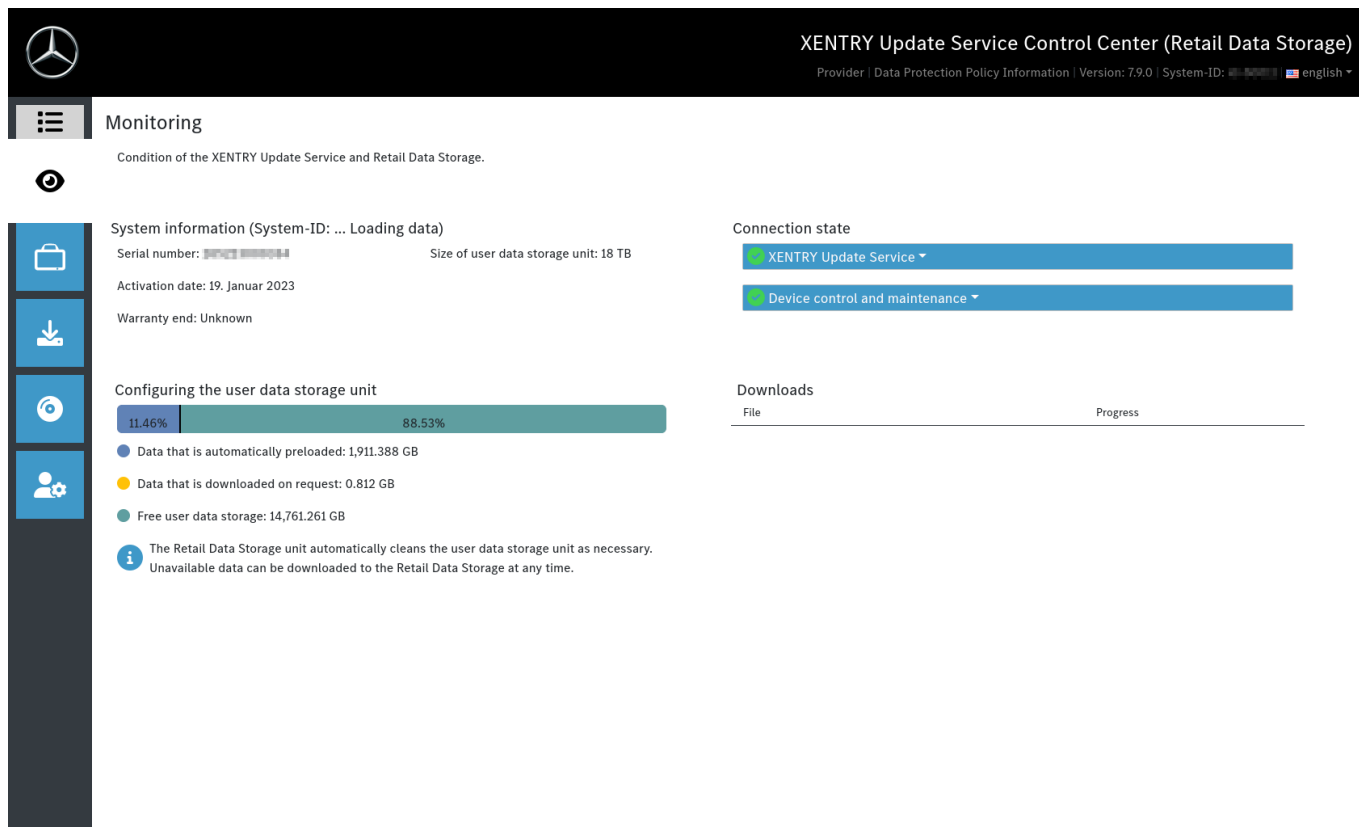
XENTRY Update Service Control Center (Retail Data Storage)

Provider | Data Protection Policy Information | Version: 7.9.0 | System-ID: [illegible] | english

Monitoring

Condition of the XENTRY Update Service and Retail Data Storage.

System information (System-ID: ... Loading data)

Serial number: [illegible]

Size of user data storage unit: 18 TB

Activation date: 19. Januar 2023

Warranty end: Unknown

Connection state

XENTRY Update Service

Device control and maintenance

Configuring the user data storage unit

11.46%

88.53%

Data that is automatically preloaded: 1,911.388 GB

Data that is downloaded on request: 0.812 GB

Free user data storage: 14,761.261 GB

The Retail Data Storage unit automatically cleans the user data storage unit as necessary. Unavailable data can be downloaded to the Retail Data Storage at any time.

Downloads

| File | Progress |
|---|---|